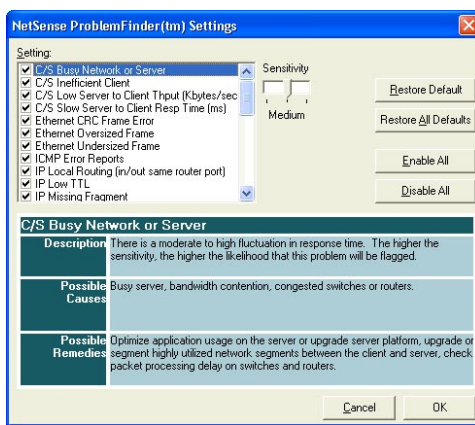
NetSense ProblemFinder(tm) Settings

Setting:

☑ C/S Busy Network or Server
☑ C/S Inefficient Client
☑ C/S Low Server to Client Thput (Kbytes/sec
☑ C/S Slow Server to Client Resp Time (ms)
☑ Ethernet CRC Frame Error
☑ Ethernet Oversized Frame
☑ Ethernet Undersized Frame
☑ ICMP Error Reports
☑ IP Local Routing (in/out same router port)
☑ IP Low TTL
☑ IP Missing Fragment

Sensitivity

Medium

Restore Default

Restore All Defaults

Enable All

Disable All

C/S Busy Network or Server

| | |
|---|---|
| Description | There is a moderate to high fluctuation in response time. The higher the sensitivity, the higher the likelihood that this problem will be flagged. |
| Possible Causes | Busy server, bandwidth contention, congested switches or routers. |
| Possible Remedies | Optimize application usage on the server or upgrade server platform, upgrade or segment highly utilized network segments between the client and server, check packet processing delay on switches and routers. |

Cancel

OK